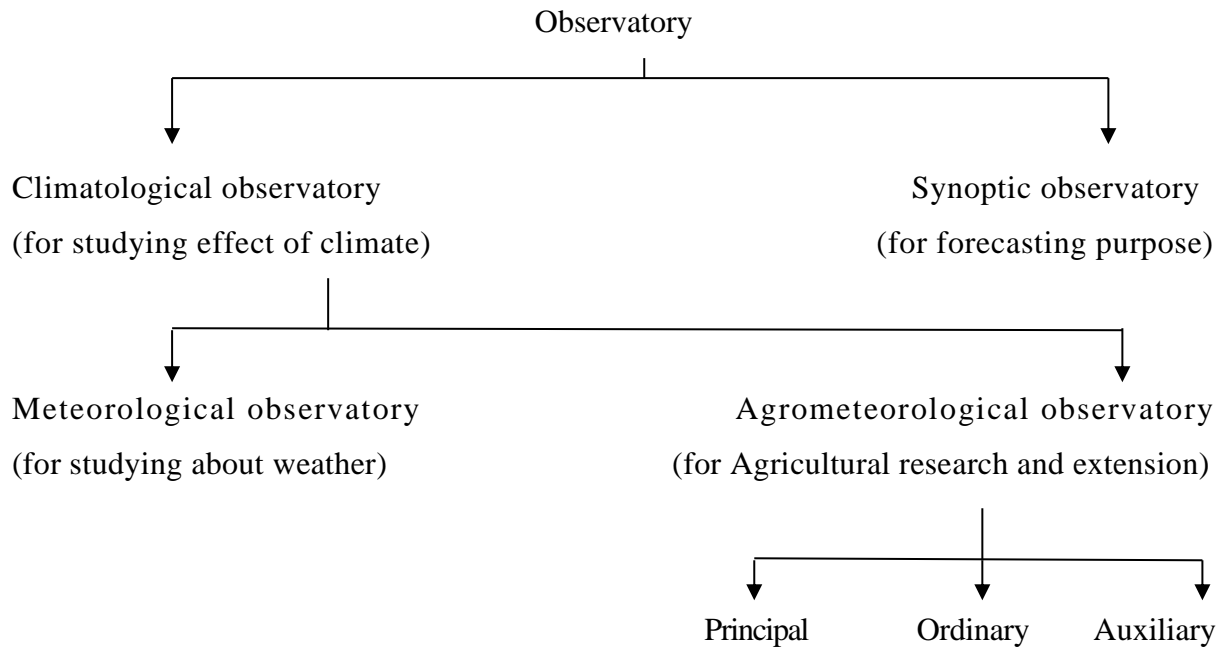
Observatory

Climatological observatory
(for studying effect of climate)

Synoptic observatory
(for forecasting purpose)

Meteorological observatory
(for studying about weather)

Agrometeorological observatory
(for Agricultural research and extension)

Principal

Ordinary

Auxiliary